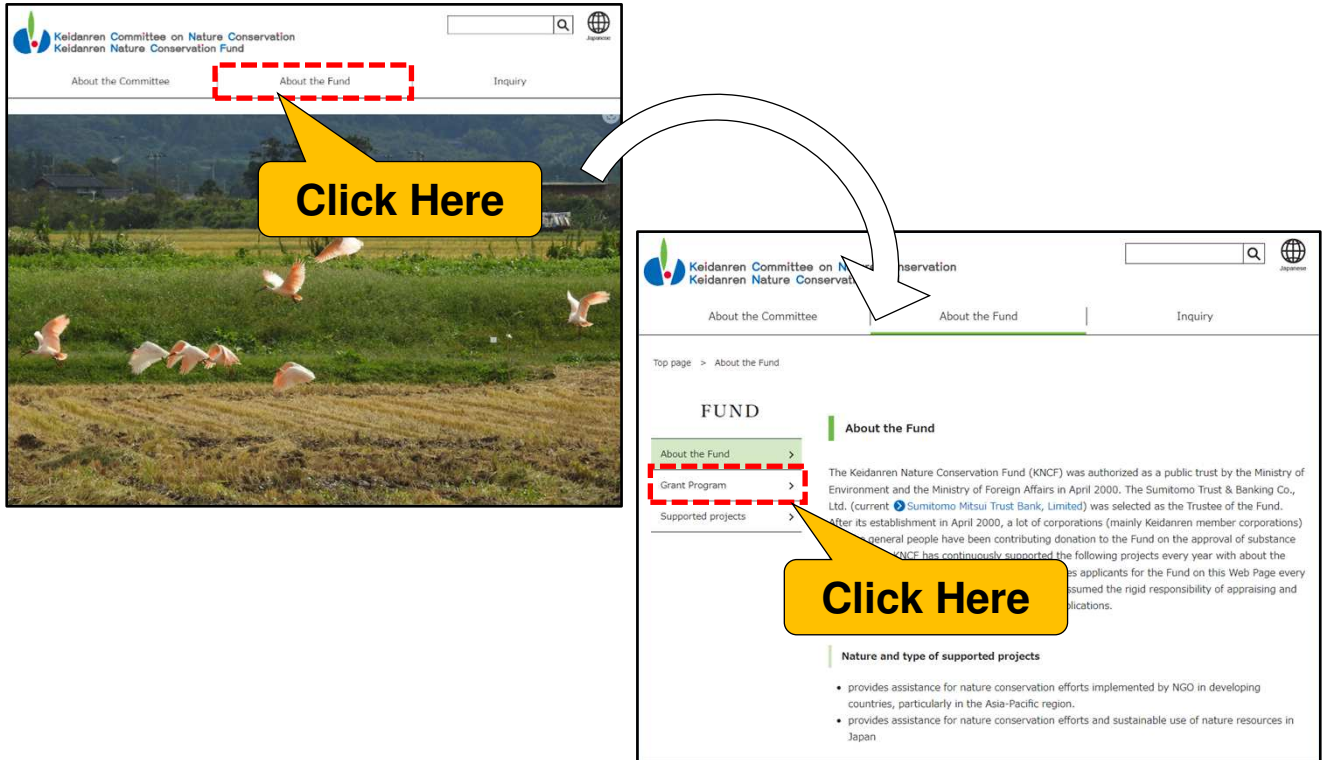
Keidanren Committee on Nature Conservation
Keidanren Nature Conservation Fund

Japanese

About the Committee About the Fund Inquiry

Click Here

Keidanren Committee on N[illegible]onservation
Keidanren Nature Conservat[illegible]

Japanese

About the Committee About the Fund Inquiry

Top page > About the Fund

FUND

About the Fund >
Grant Program >
Supported projects >

About the Fund

The Keidanren Nature Conservation Fund (KNCF) was authorized as a public trust by the Ministry of Environment and the Ministry of Foreign Affairs in April 2000. The Sumitomo Trust & Banking Co., Ltd. (current Sumitomo Mitsui Trust Bank, Limited) was selected as the Trustee of the Fund. After its establishment in April 2000, a lot of corporations (mainly Keidanren member corporations) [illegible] general people have been contributing donation to the Fund on the approval of substance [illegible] KNCF has continuously supported the following projects every year with about the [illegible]es applicants for the Fund on this Web Page every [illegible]ssumed the rigid responsibility of appraising and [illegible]plications.

Click Here

Nature and type of supported projects

• provides assistance for nature conservation efforts implemented by NGO in developing countries, particularly in the Asia-Pacific region.
• provides assistance for nature conservation efforts and sustainable use of nature resources in Japan